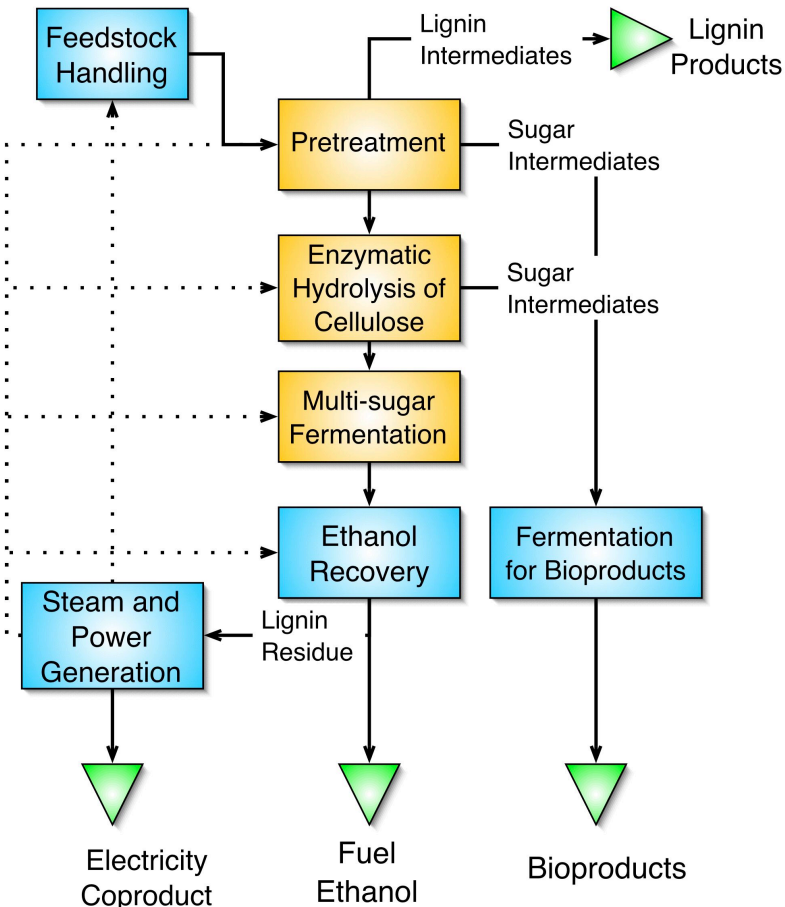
Feedstock Handling

Lignin Intermediates

Lignin Products

Pretreatment

Sugar Intermediates

Enzymatic Hydrolysis of Cellulose

Sugar Intermediates

Multi-sugar Fermentation

Ethanol Recovery

Fermentation for Bioproducts

Steam and Power Generation

Lignin Residue

Electricity Coproduct

Fuel Ethanol

Bioproducts